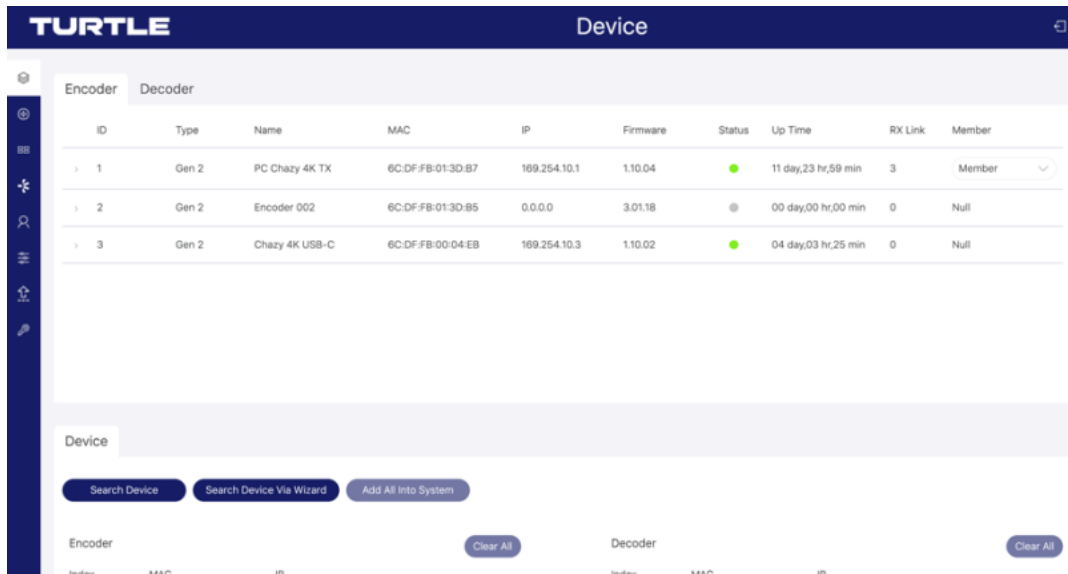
TURTLE

Device

Encoder | Decoder

| ID | Type | Name | MAC | IP | Firmware | Status | Up Time | RX Link | Member |
|---|---|---|---|---|---|---|---|---|---|
| 1 | Gen 2 | PC Chazy 4K TX | 6C:DF:FB:01:3D:B7 | 169.254.10.1 | 1.10.04 | | 11 day,23 hr,59 min | 3 | Member |
| 2 | Gen 2 | Encoder 002 | 6C:DF:FB:01:3D:B5 | 0.0.0.0 | 3.01.18 | | 00 day,00 hr,00 min | 0 | Null |
| 3 | Gen 2 | Chazy 4K USB-C | 6C:DF:FB:00:04:EB | 169.254.10.3 | 1.10.02 | | 04 day,03 hr,25 min | 0 | Null |

Device

Search Device | Search Device Via Wizard | Add All Into System

Encoder
Clear All

Decoder
Clear All

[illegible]